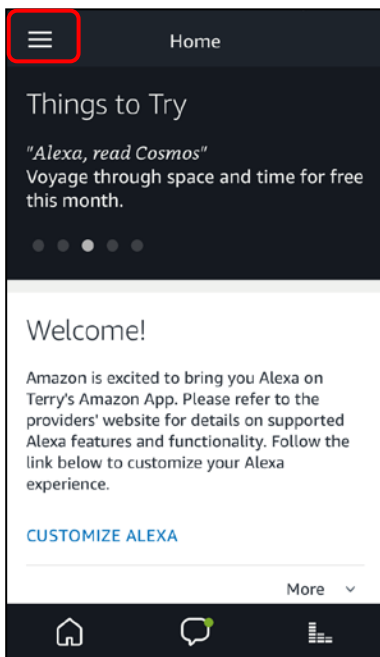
Home

Things to Try

"Alexa, read Cosmos"
Voyage through space and time for free this month.

Welcome!

Amazon is excited to bring you Alexa on Terry's Amazon App. Please refer to the providers' website for details on supported Alexa features and functionality. Follow the link below to customize your Alexa experience.

CUSTOMIZE ALEXA

More